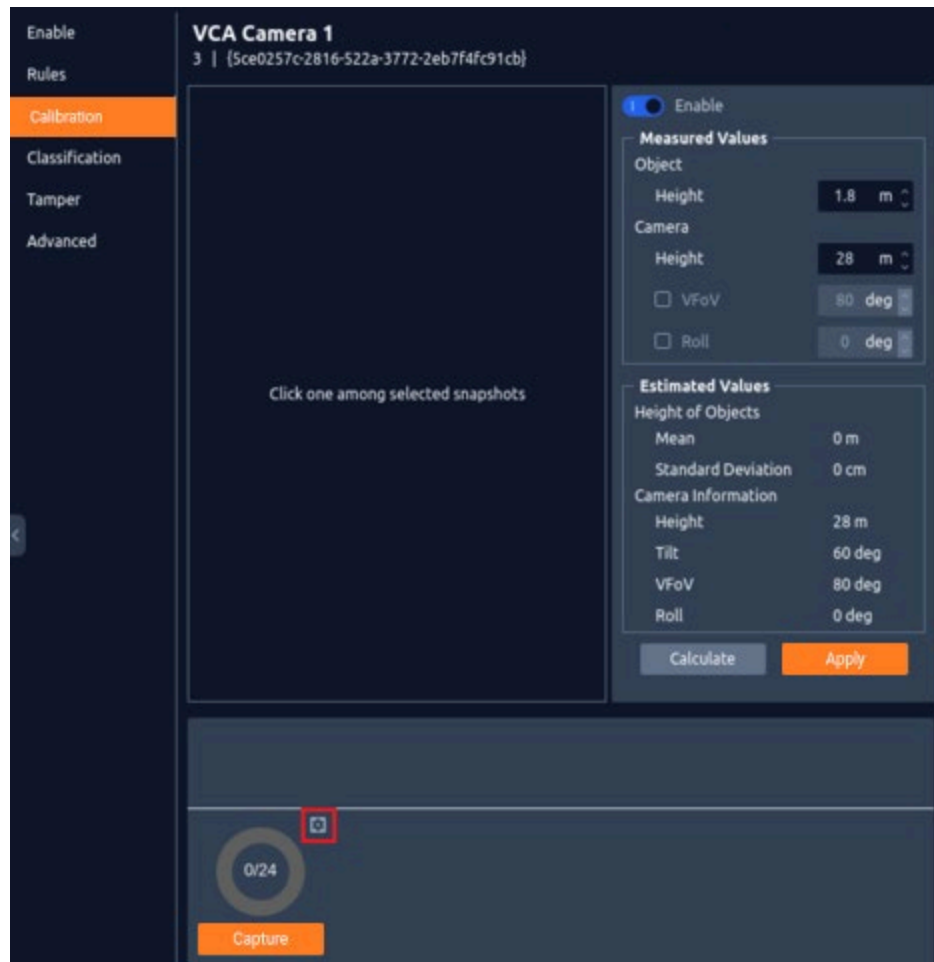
Enable
Rules
Calibration
Classification
Tamper
Advanced

VCA Camera 1
3 | {5ce0257c-2816-522a-3772-2eb7f4fc91cb}

Click one among selected snapshots

Enable
Measured Values
Object
Height 1.8 m
Camera
Height 28 m
VFoV 80 deg
Roll 0 deg

Estimated Values
Height of Objects
Mean 0 m
Standard Deviation 0 cm
Camera Information
Height 28 m
Tilt 60 deg
VFoV 80 deg
Roll 0 deg

Calculate
Apply

0/24
Capture